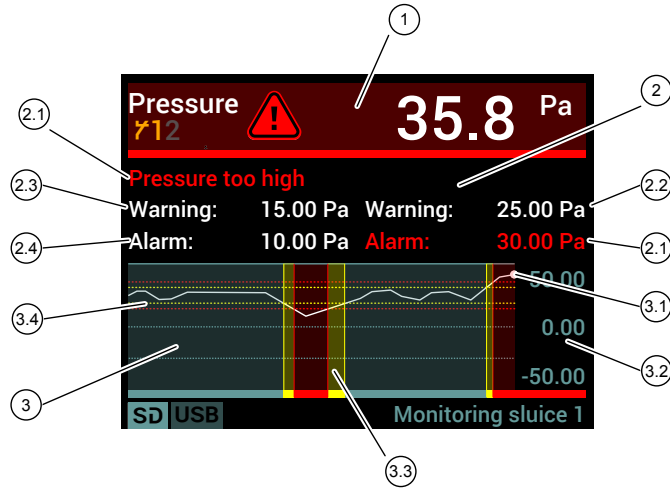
1

2.1

2

Pressure
⚡1 2

35.8 Pa

Pressure too high

2.3

2.2

Warning: 15.00 Pa

Warning: 25.00 Pa

2.4

Alarm: 10.00 Pa

Alarm: 30.00 Pa

2.1

50.00

3.1

3.4

0.00

3.2

3

-50.00

SD USB

Monitoring sluice 1

3.3